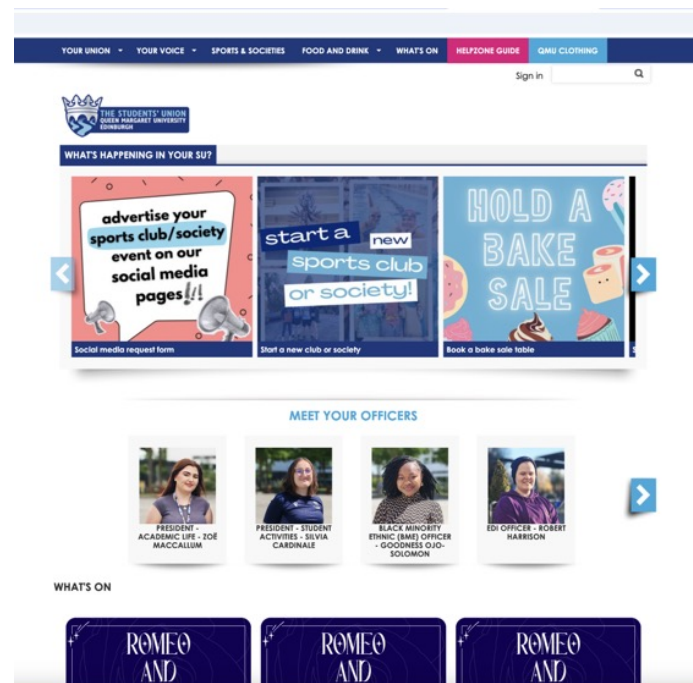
YOUR UNION ▾ YOUR VOICE ▾ SPORTS & SOCIETIES FOOD AND DRINK ▾ WHAT'S ON HELPZONE GUIDE QMU CLOTHING

Sign in

THE STUDENTS' UNION QUEEN MARGARET UNIVERSITY EDINBURGH

WHAT'S HAPPENING IN YOUR SU?

advertise your sports club/society event on our social media pages!!!

Social media request form

start a new sports club or society!

Start a new club or society

HOLD A BAKE SALE

Book a bake sale table

MEET YOUR OFFICERS

PRESIDENT - ACADEMIC LIFE - ZOË MACCALLUM

PRESIDENT - STUDENT ACTIVITIES - SILVIA CARDINALE

BLACK MINORITY ETHNIC (BME) OFFICER - GOODNESS OJO-SOLOMON

EDI OFFICER - ROBERT HARRISON

WHAT'S ON

ROMEO AND

ROMEO AND

ROMEO AND